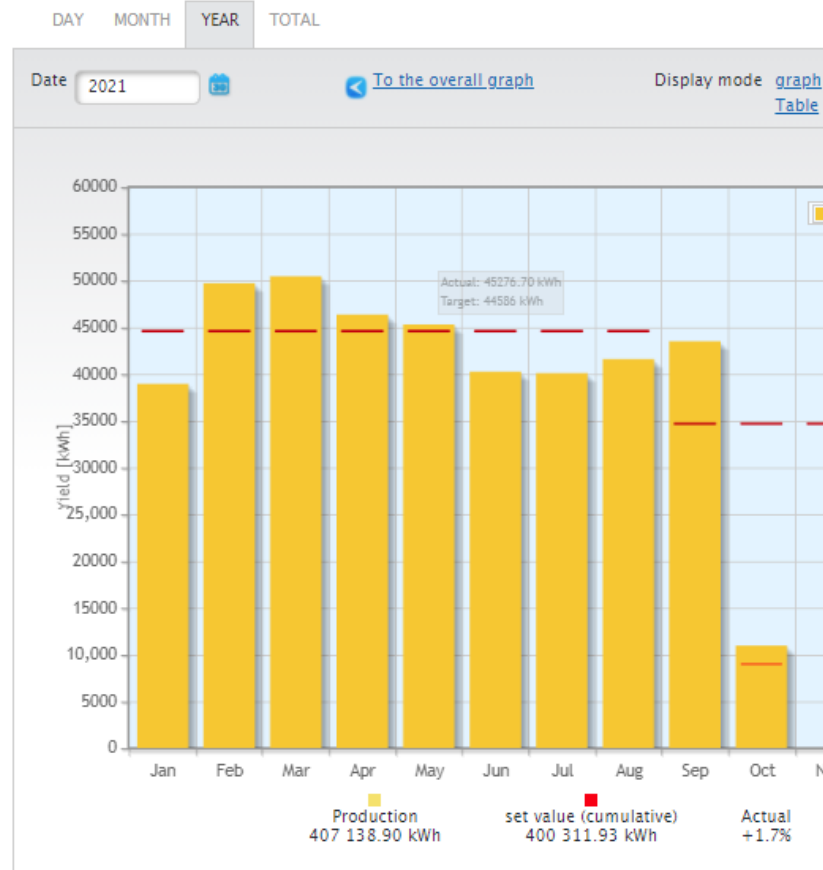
DAY MONTH YEAR TOTAL

Date 2021

To the overall graph

Display mode graph
Table

60000
55000
50000
45000
40000
35000
30000
25,000
20000
15000
10,000
5000
0

Yield [kWh]

Actual: 45276.70 kWh
Target: 44586 kWh

Jan Feb Mar Apr May Jun Jul Aug Sep Oct N

Production
407 138.90 kWh

set value (cumulative)
400 311.93 kWh

Actual
+1.7%